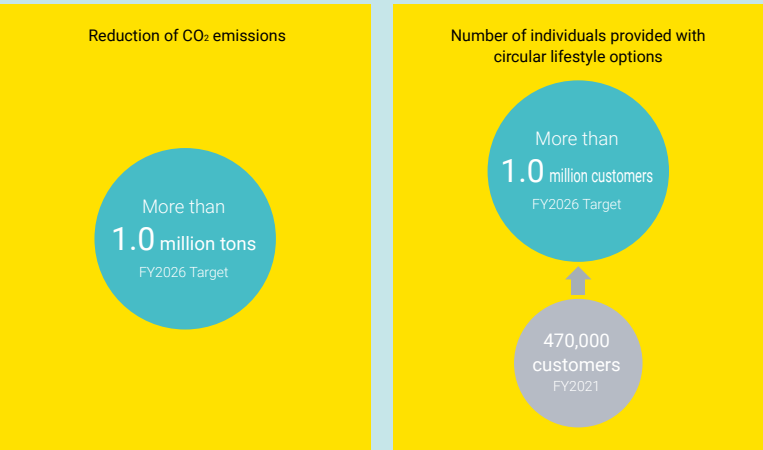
Reduction of $CO_2$ emissions

More than
1.0 million tons
FY2026 Target

Number of individuals provided with circular lifestyle options

More than
1.0 million customers
FY2026 Target

470,000
customers
FY2021